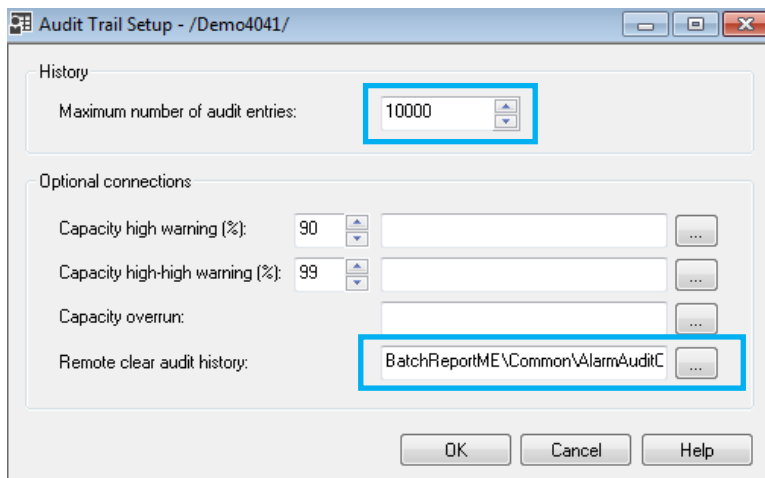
Audit Trail Setup - /Demo4041/

History

Maximum number of audit entries: 10000

Optional connections

Capacity high warning (%): 90 ...

Capacity high-high warning (%): 99 ...

Capacity overrun: ...

Remote clear audit history: BatchReportME\Common\AlarmAuditC ...

OK Cancel Help